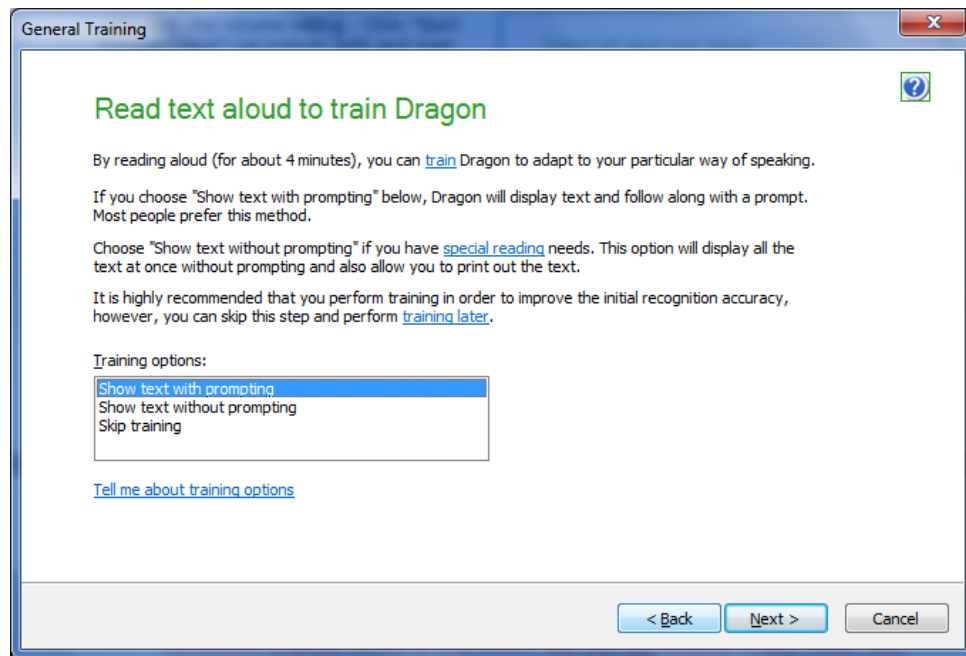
General Training

Read text aloud to train Dragon

By reading aloud (for about 4 minutes), you can train Dragon to adapt to your particular way of speaking.

If you choose "Show text with prompting" below, Dragon will display text and follow along with a prompt. Most people prefer this method.

Choose "Show text without prompting" if you have special reading needs. This option will display all the text at once without prompting and also allow you to print out the text.

It is highly recommended that you perform training in order to improve the initial recognition accuracy, however, you can skip this step and perform training later.

Training options:

Show text with prompting
Show text without prompting
Skip training

Tell me about training options

< Back
Next >
Cancel